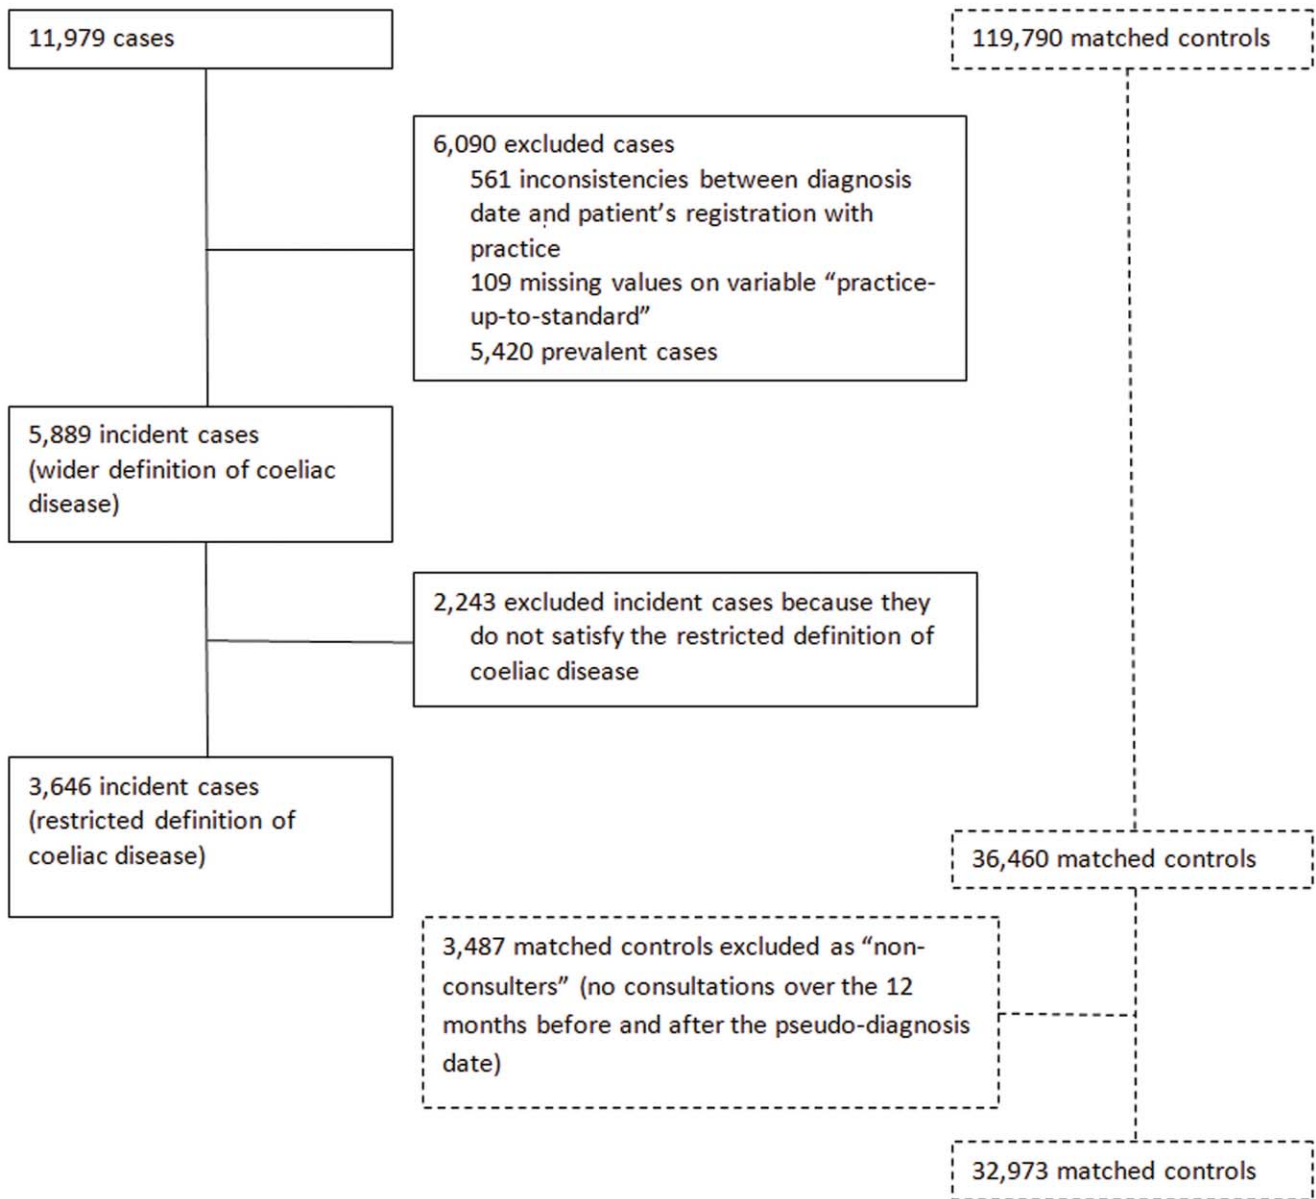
11,979 cases

119,790 matched controls

6,090 excluded cases
561 inconsistencies between diagnosis date and patient's registration with practice
109 missing values on variable "practice-up-to-standard"
5,420 prevalent cases

5,889 incident cases (wider definition of coeliac disease)

2,243 excluded incident cases because they do not satisfy the restricted definition of coeliac disease

3,646 incident cases (restricted definition of coeliac disease)

36,460 matched controls

3,487 matched controls excluded as "non-consulters" (no consultations over the 12 months before and after the pseudo-diagnosis date)

32,973 matched controls